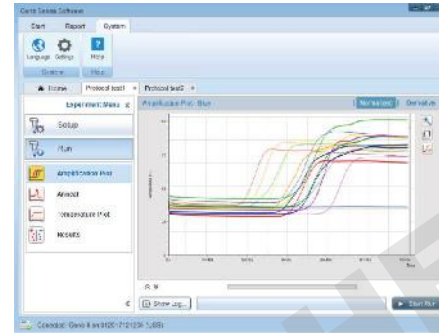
Gene Series Software

Start Report System

Language Settings Help

System Help

Home Protocol test1 Protocol test2

Experiment Menu

Setup

Run

Amplification Plot

Allelic

Temperature Plot

Results

Amplification Plot - Blue

Normalized Derivative

Show Log...

Start Run

Connected: Gene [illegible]